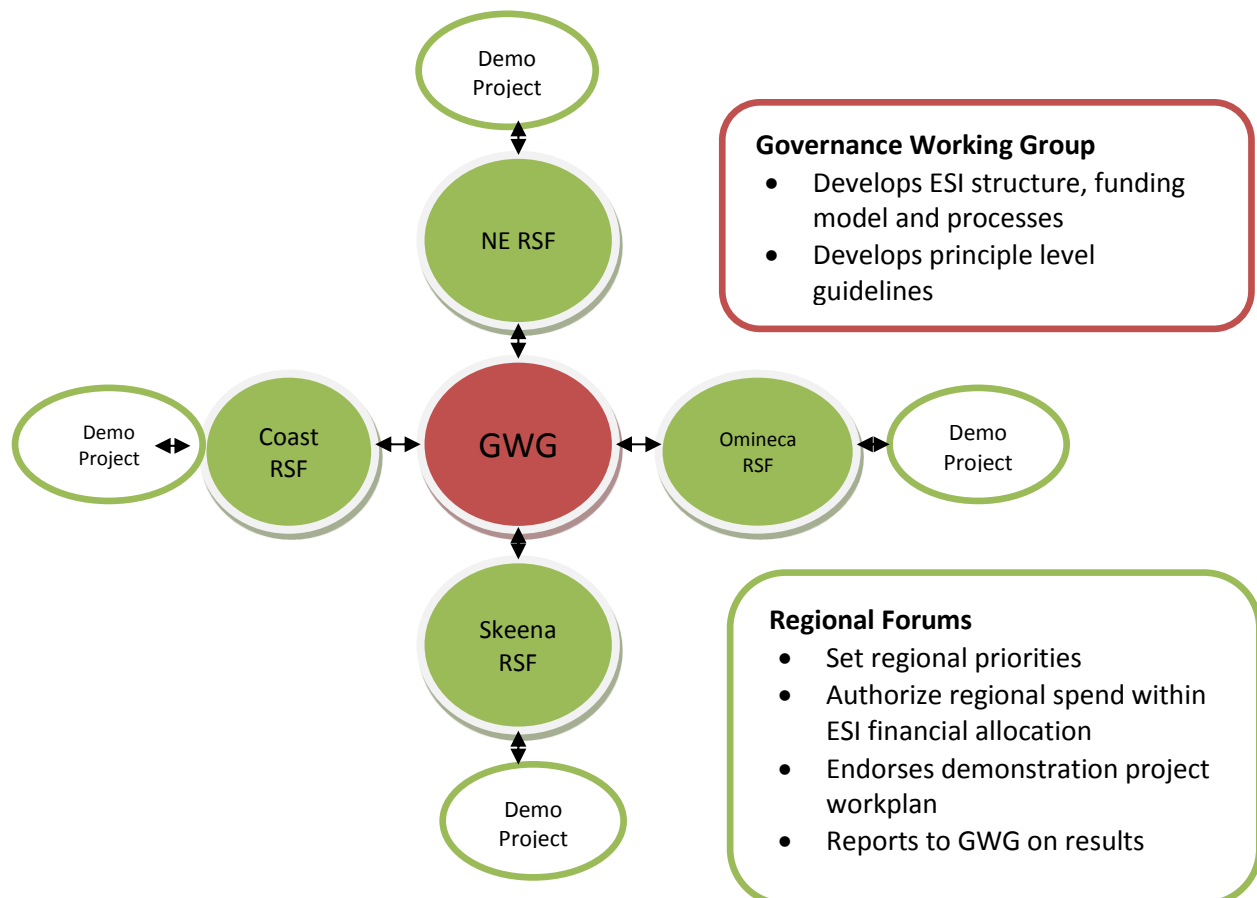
Demo Project

Governance Working Group
- Develops ESI structure, funding model and processes
- Develops principle level guidelines

NE RSF

Demo Project

Coast RSF

GWG

Omineca RSF

Demo Project

Skeena RSF

Regional Forums
- Set regional priorities
- Authorize regional spend within ESI financial allocation
- Endorses demonstration project workplan
- Reports to GWG on results

Demo Project